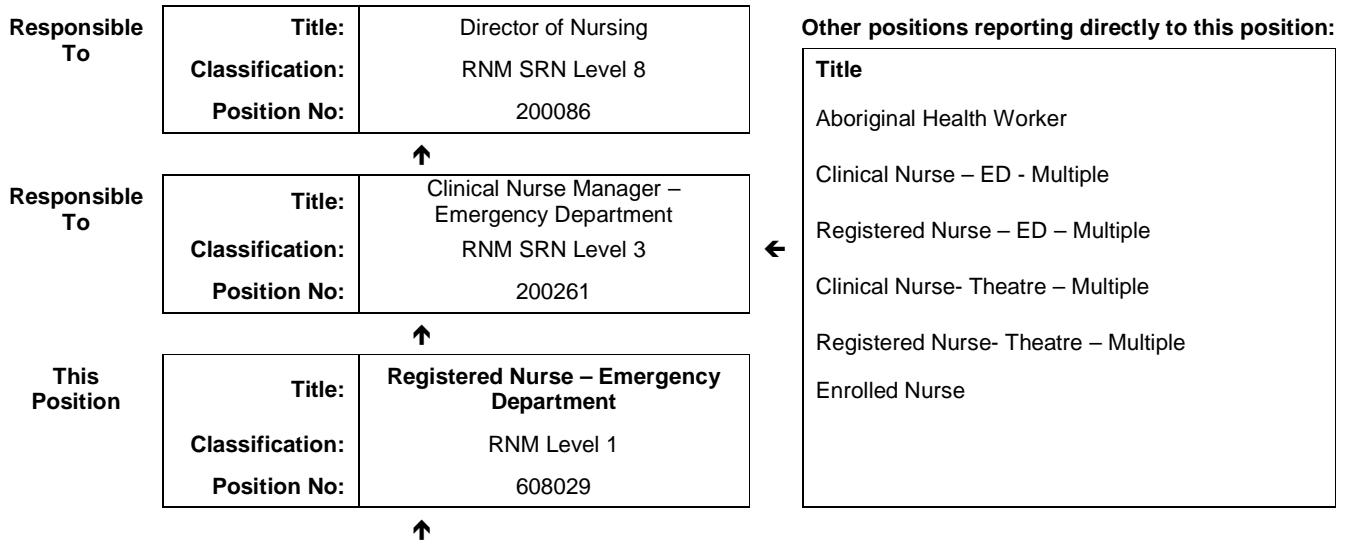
Responsible To

| Title: | Director of Nursing |
|---|---|
| Classification: | RNM SRN Level 8 |
| Position No: | 200086 |

Responsible To

| Title: | Clinical Nurse Manager – Emergency Department |
|---|---|
| Classification: | RNM SRN Level 3 |
| Position No: | 200261 |

This Position

| Title: | Registered Nurse – Emergency Department |
|---|---|
| Classification: | RNM Level 1 |
| Position No: | 608029 |

Other positions reporting directly to this position:

Title

Aboriginal Health Worker

Clinical Nurse – ED - Multiple

Registered Nurse – ED – Multiple

Clinical Nurse- Theatre – Multiple

Registered Nurse- Theatre – Multiple

Enrolled Nurse